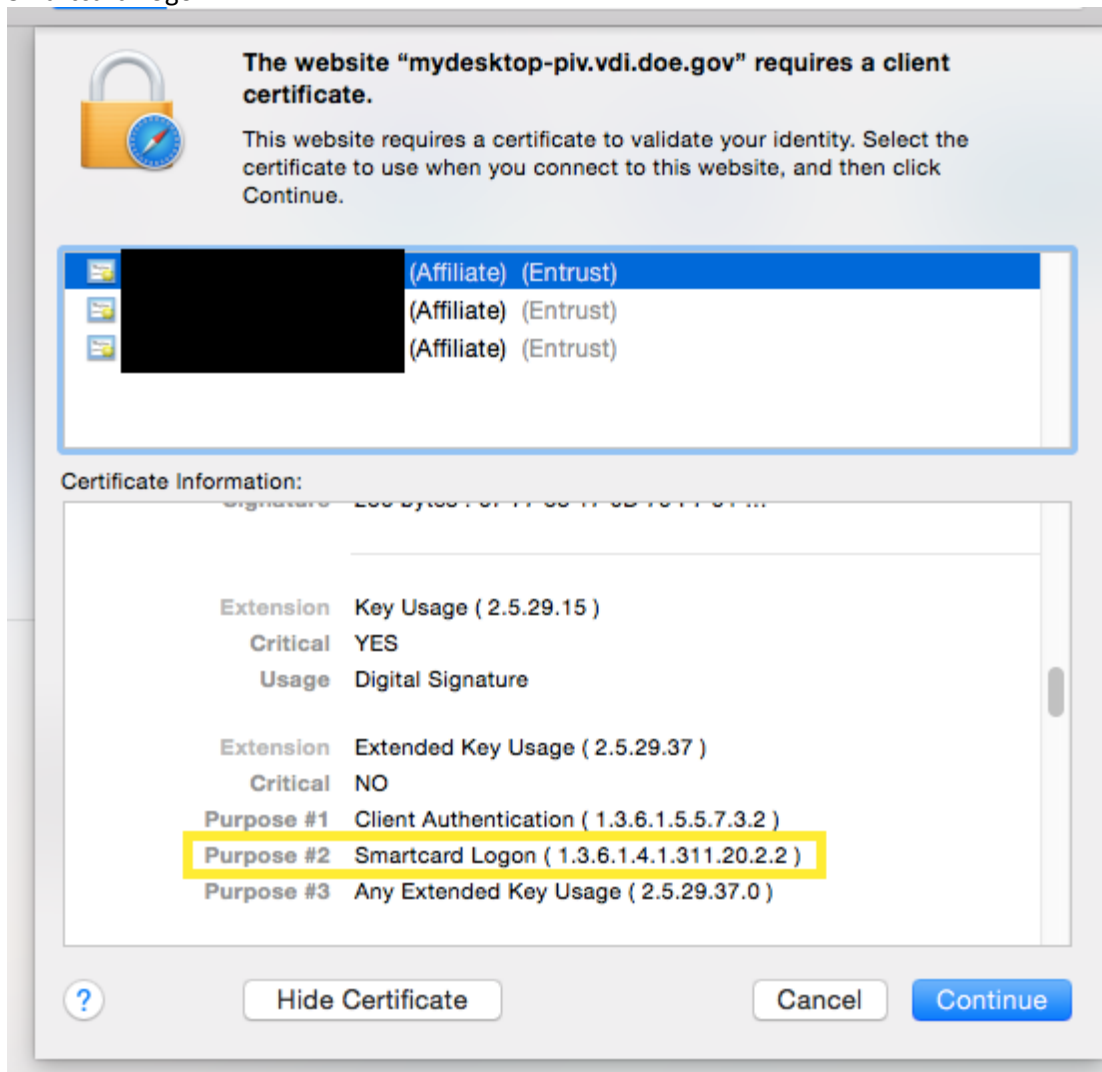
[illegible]

The website “mydesktop-piv.vdi.doe.gov” requires a client certificate.

This website requires a certificate to validate your identity. Select the certificate to use when you connect to this website, and then click Continue.

(Affiliate) (Entrust)
(Affiliate) (Entrust)
(Affiliate) (Entrust)

Certificate Information:

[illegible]

Extension Key Usage ( 2.5.29.15 )
Critical YES
Usage Digital Signature

Extension Extended Key Usage ( 2.5.29.37 )
Critical NO
Purpose #1 Client Authentication ( 1.3.6.1.5.5.7.3.2 )
Purpose #2 Smartcard Logon ( 1.3.6.1.4.1.311.20.2.2 )
Purpose #3 Any Extended Key Usage ( 2.5.29.37.0 )

?
Hide Certificate
Cancel
Continue